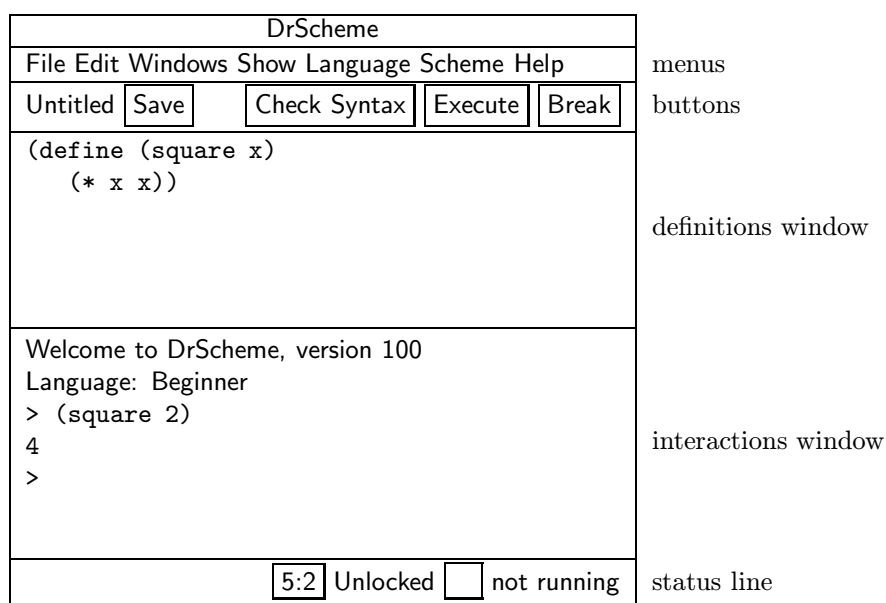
DrScheme

File Edit Windows Show Language Scheme Help

menus

Untitled Save Check Syntax Execute Break

buttons

(define (square x)
   (* x x))

definitions window

Welcome to DrScheme, version 100
Language: Beginner
> (square 2)
4
>

interactions window

5:2 Unlocked not running

status line